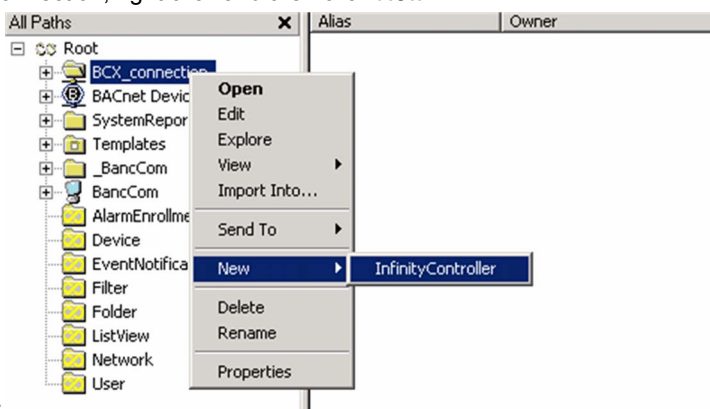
All Paths
Alias
Owner
Root
BCX_connection
BACnet Devic
SystemRepor
Templates
_BancCom
BancCom
AlarmEnrollme
Device
EventNotifica
Filter
Folder
ListView
Network
User
Open
Edit
Explore
View
Import Into...
Send To
New
Delete
Rename
Properties
InfinityController